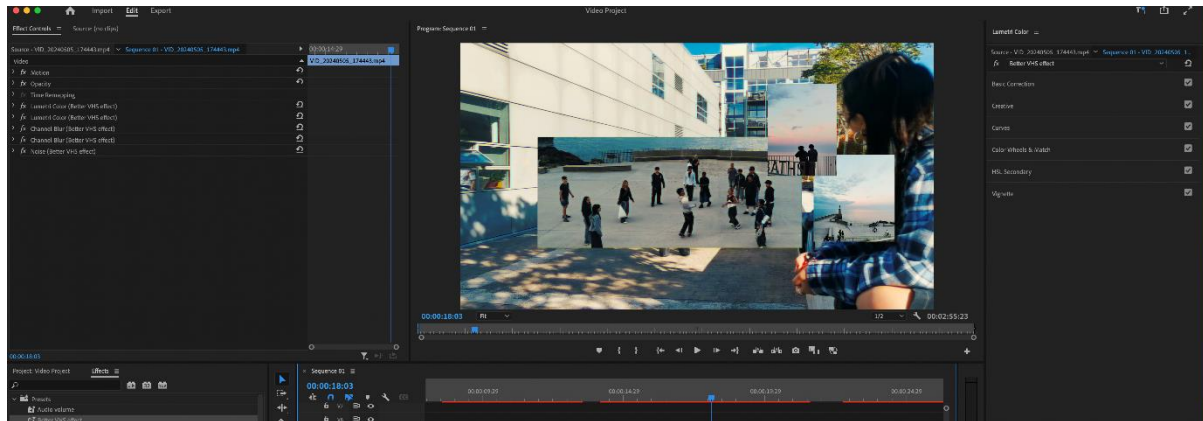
Import Edit Export

Video Project

Effect Controls ≡ Source: (no clips)

Source - VID_20240505_174443.mp4 ∨ Sequence 01 - VID_20240505_174443.mp4

00:00:14:29

VID_20240505_174443.mp4

Video

fx Motion

fx Opacity

Time Remapping

fx Lumetri Color (Better VHS effect)

fx Lumetri Color (Better VHS effect)

fx Channel Blur (Better VHS effect)

fx Channel Blur (Better VHS effect)

fx Noise (Better VHS effect)

00:00:18:03

Program: Sequence 01 ≡

00:00:18:03 Fit

1/2

00:02:55:23

Lumetri Color ≡

Source - VID_20240505_174443.mp4 ∨ Sequence 01 - VID_20240505_1...

fx Better VHS effect

Basic Correction

Creative

Curves

Color Wheels & Match

HSL Secondary

Vignette

Project: Video Project Effects ≡

Presets

Audio volume

Sequence 01 ≡

00:00:18:03

00:00:09:29

00:00:14:29

00:00:19:29

00:00:24:29